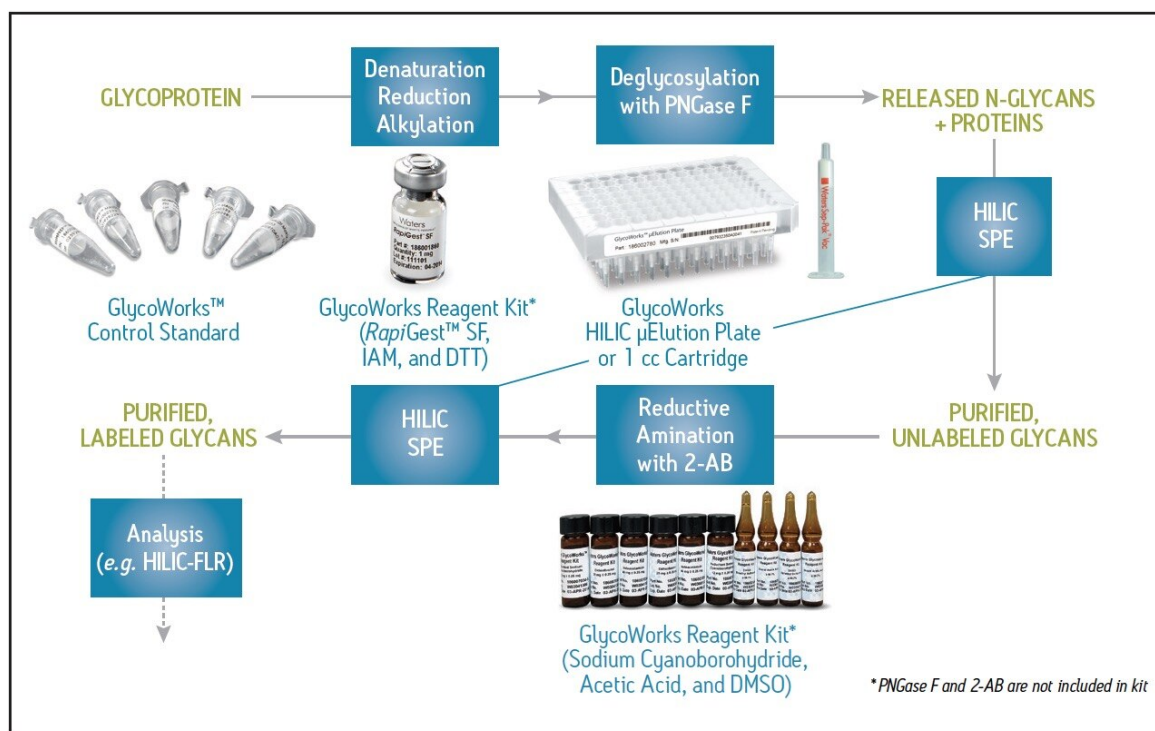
GLYCOPROTEIN

Denaturation
Reduction
Alkylation

Deglycosylation
with PNGase F

RELEASED N-GLYCANS
+ PROTEINS

Waters
RapiGest SF

GlycoWorks μElution Plate

HILIC
SPE

GlycoWorks™
Control Standard

GlycoWorks Reagent Kit*
(RapiGest™ SF,
IAM, and DTT)

GlycoWorks
HILIC μElution Plate
or 1 cc Cartridge

PURIFIED,
LABELED GLYCANS

HILIC
SPE

Reductive
Amination
with 2-AB

PURIFIED,
UNLABELED GLYCANS

Analysis
(e.g. HILIC-FLR)

GlycoWorks Reagent Kit*
(Sodium Cyanoborohydride,
Acetic Acid, and DMSO)

*PNGase F and 2-AB are not included in kit